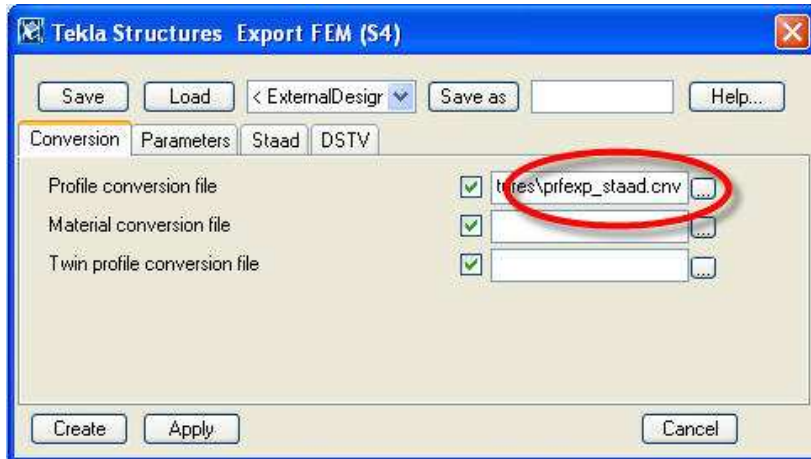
Tekla Structures Export FEM (S4)

Save
Load
< ExternalDesigr
Save as
Help...

Conversion
Parameters
Staad
DSTV

Profile conversion file
tures\prfexp_staad.cnv
...
Material conversion file
...
Twin profile conversion file
...

Create
Apply
Cancel